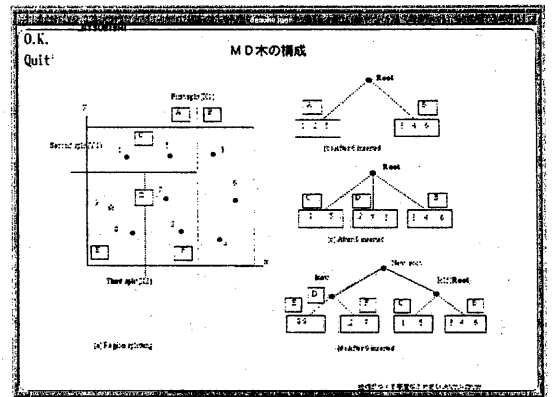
O.K.

Quit

MD木の構成

First split (X1)

A

B

Second split (Y1)

C

E

D

F

Third split (X2)

(a) Region splitting

Root

A

B

1 2 3

1 4 6

(b) After 6 inserted

Root

C

D

B

1 5

2 3 7

1 4 6

(c) After 8 inserted

New root

Root

E

D

F

C

B

(d) After 9 inserted

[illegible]